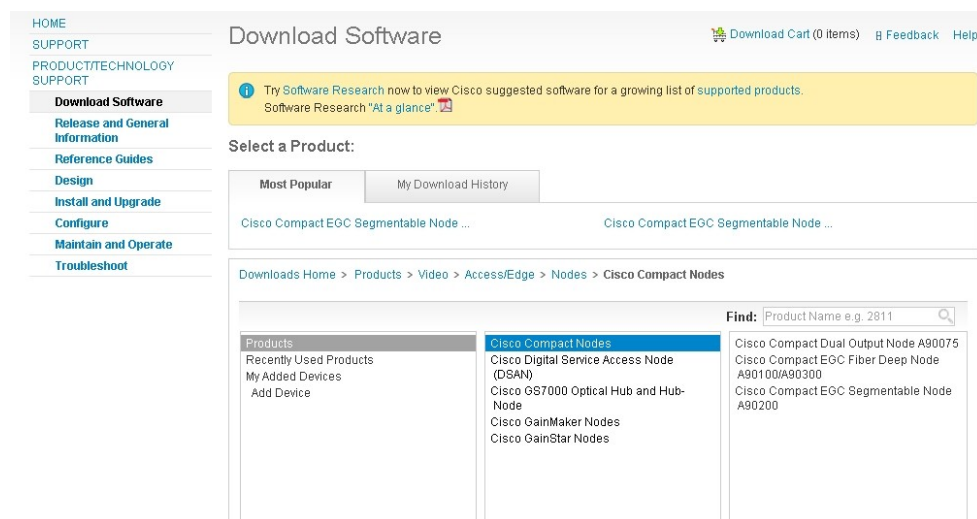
HOME
SUPPORT
PRODUCT/TECHNOLOGY SUPPORT
Download Software
Release and General Information
Reference Guides
Design
Install and Upgrade
Configure
Maintain and Operate
Troubleshoot

Download Software

Download Cart (0 items) Feedback Help

Try Software Research now to view Cisco suggested software for a growing list of supported products.
Software Research "At a glance".

Select a Product:

Most Popular | My Download History

Cisco Compact EGC Segmentable Node ...
Cisco Compact EGC Segmentable Node ...

Downloads Home > Products > Video > Access/Edge > Nodes > Cisco Compact Nodes

Find: Product Name e.g. 2811

Products
Recently Used Products
My Added Devices
Add Device

Cisco Compact Nodes
Cisco Digital Service Access Node (DSAN)
Cisco GS7000 Optical Hub and Hub-Node
Cisco GainMaker Nodes
Cisco GainStar Nodes

Cisco Compact Dual Output Node A90075
Cisco Compact EGC Fiber Deep Node A90100/A90300
Cisco Compact EGC Segmentable Node A90200